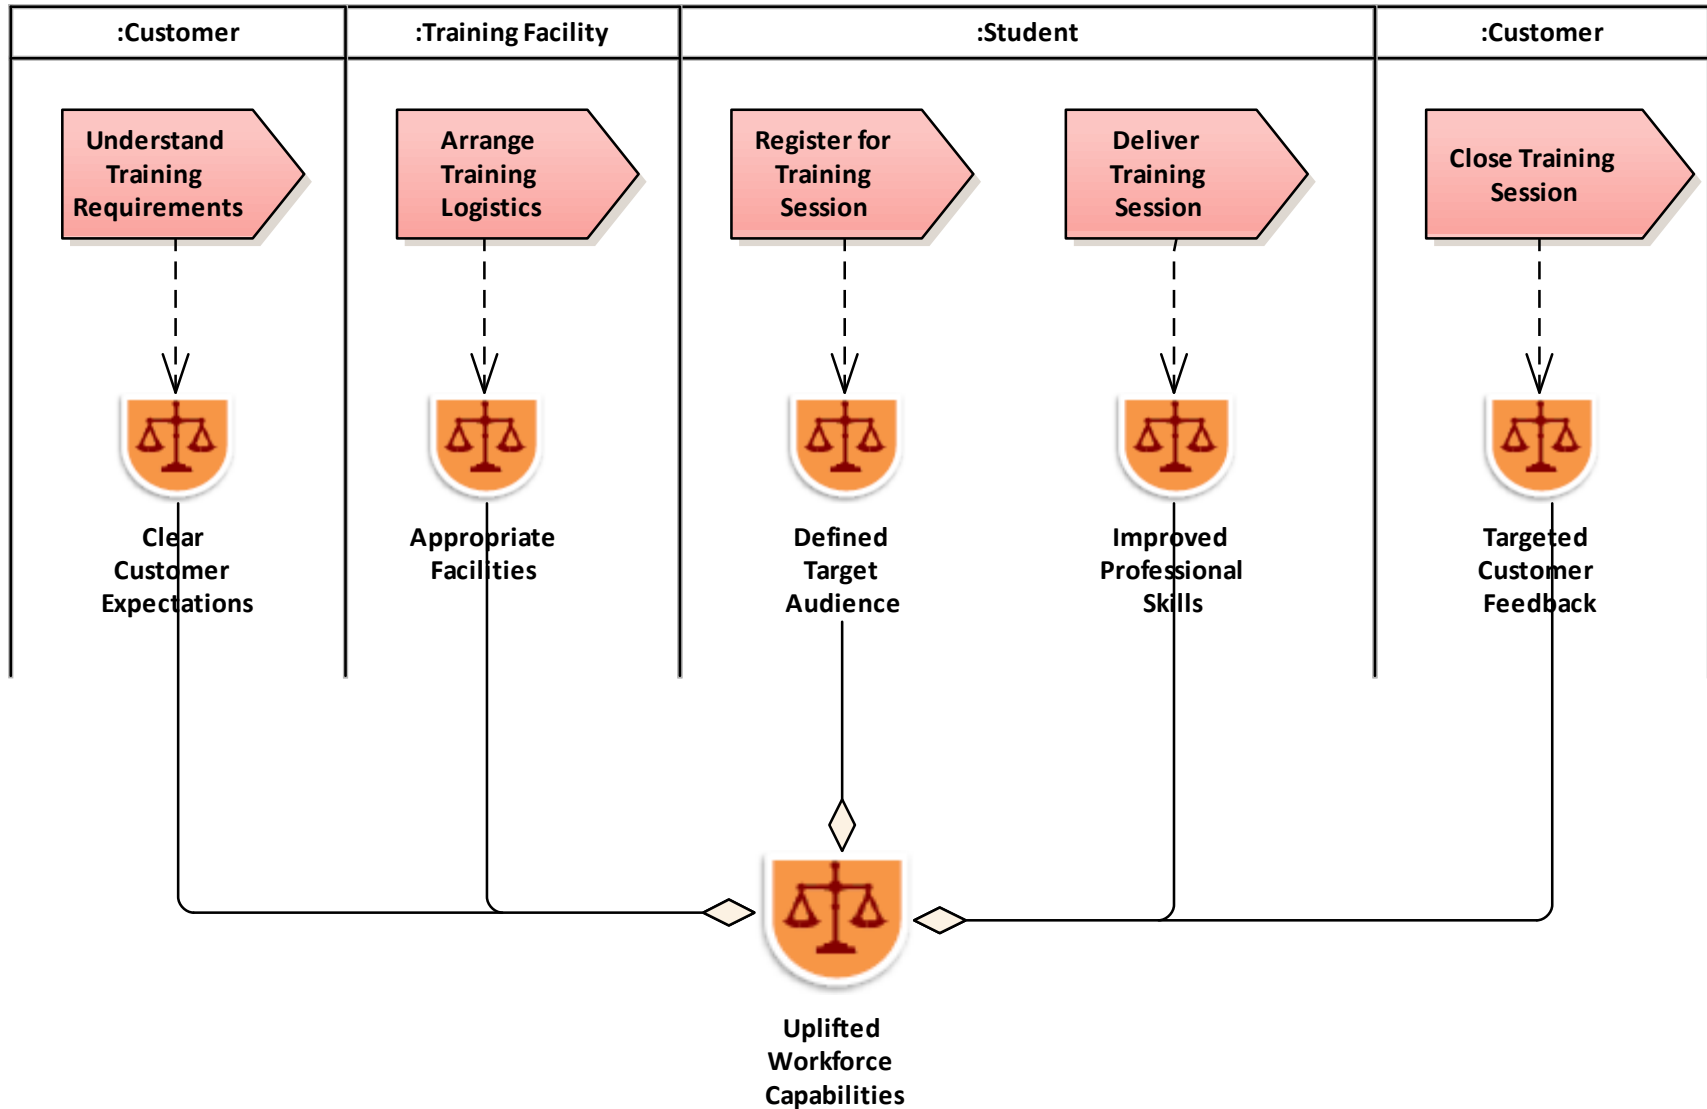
:Customer

:Training Facility

:Student

:Customer

Understand Training Requirements

Arrange Training Logistics

Register for Training Session

Deliver Training Session

Close Training Session

Clear Customer Expectations

Appropriate Facilities

Defined Target Audience

Improved Professional Skills

Targeted Customer Feedback

Uplifted Workforce Capabilities